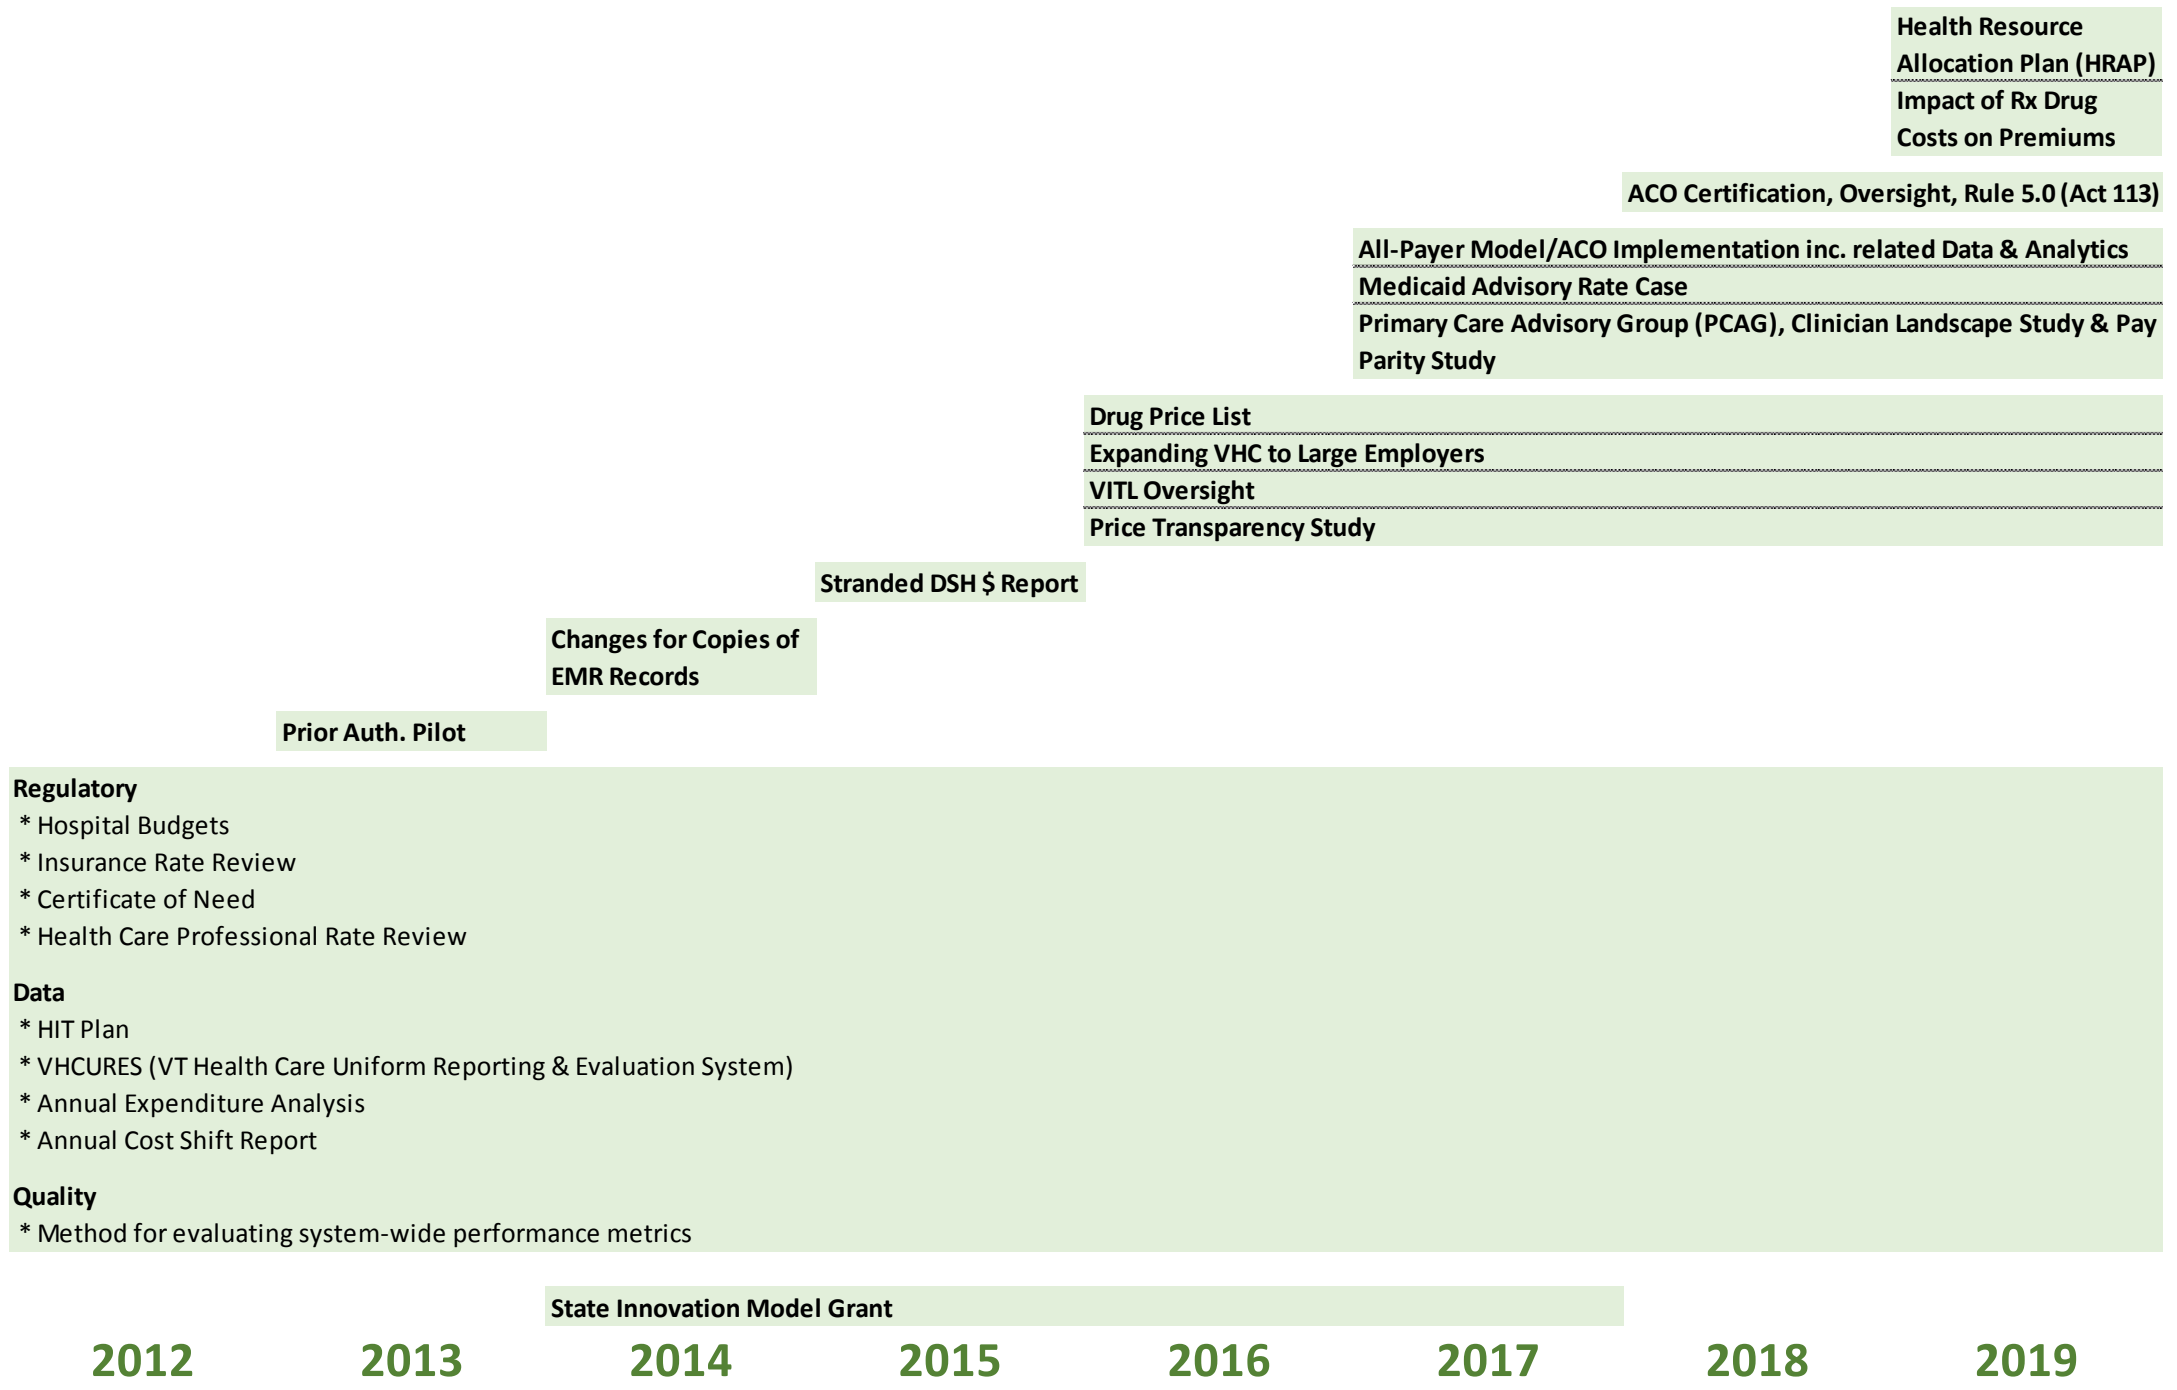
Health Resource Allocation Plan (HRAP)

Impact of Rx Drug Costs on Premiums

ACO Certification, Oversight, Rule 5.0 (Act 113)

All-Payer Model/ACO Implementation inc. related Data & Analytics

Medicaid Advisory Rate Case

Primary Care Advisory Group (PCAG), Clinician Landscape Study & Pay Parity Study

Drug Price List

Expanding VHC to Large Employers

VITL Oversight

Price Transparency Study

Stranded DSH $ Report

Changes for Copies of EMR Records

Prior Auth. Pilot

Regulatory
* Hospital Budgets
* Insurance Rate Review
* Certificate of Need
* Health Care Professional Rate Review

Data
* HIT Plan
* VHCURES (VT Health Care Uniform Reporting & Evaluation System)
* Annual Expenditure Analysis
* Annual Cost Shift Report

Quality
* Method for evaluating system-wide performance metrics

State Innovation Model Grant

2012 2013 2014 2015 2016 2017 2018 2019